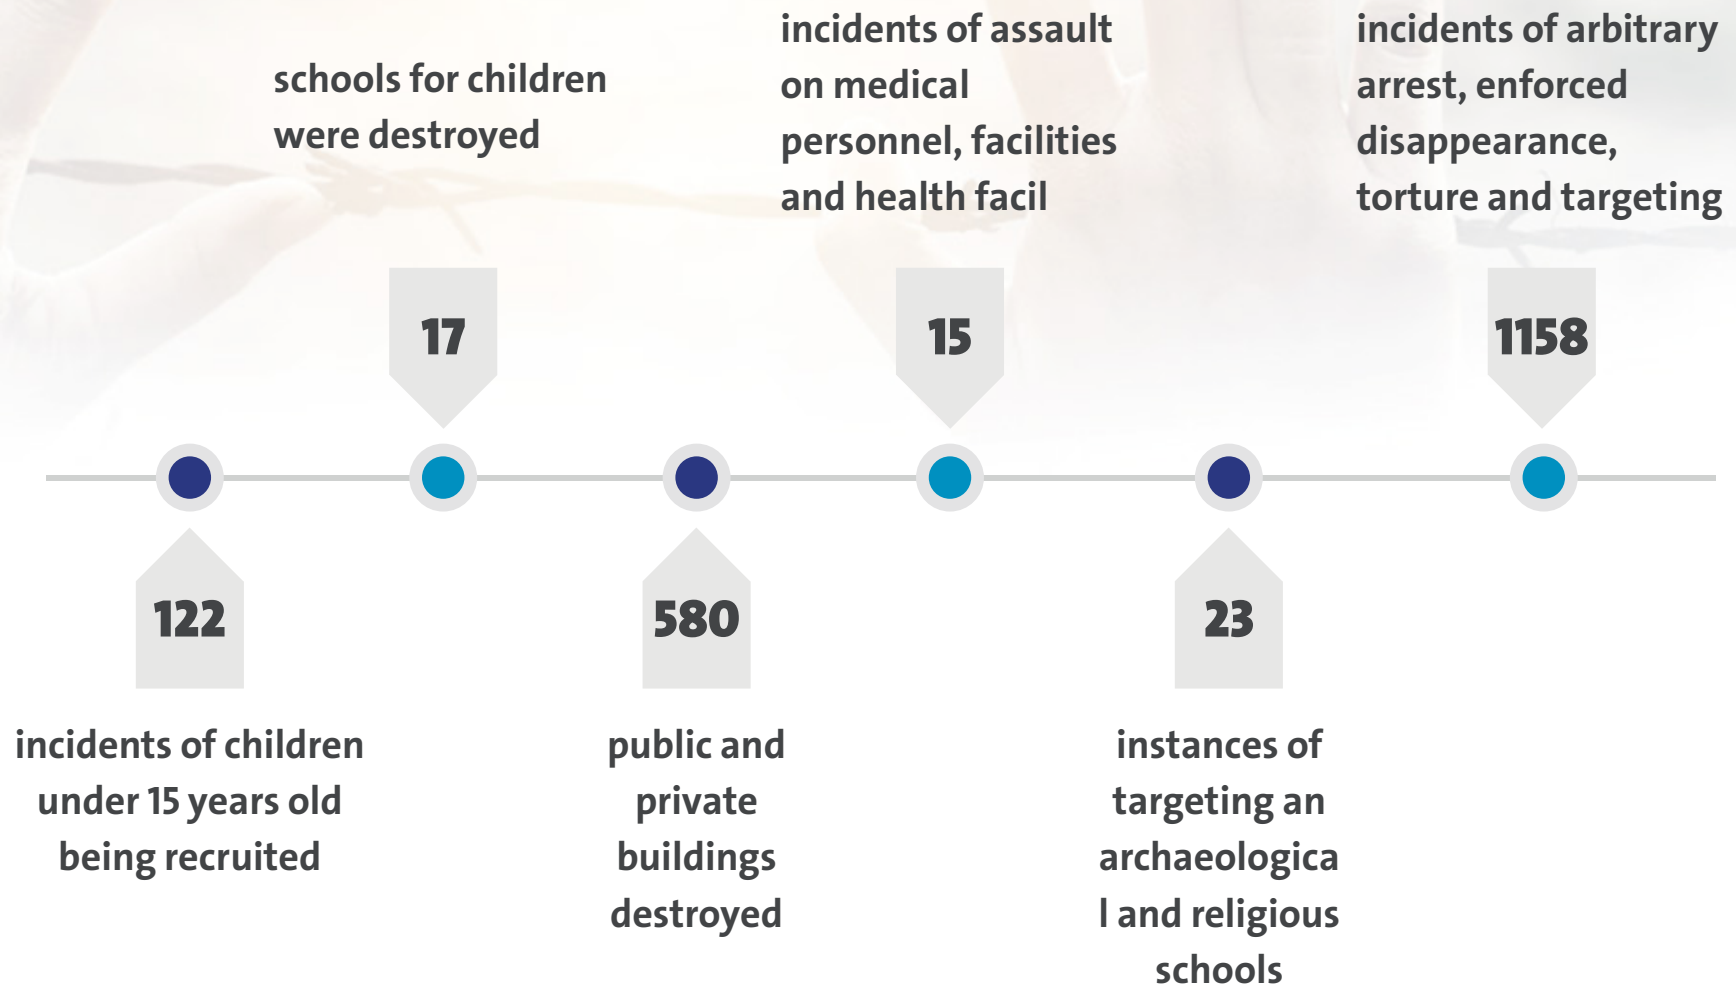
17

schools for children were destroyed

15

incidents of assault on medical personnel, facilities and health facil

1158

incidents of arbitrary arrest, enforced disappearance, torture and targeting

122

incidents of children under 15 years old being recruited

580

public and private buildings destroyed

23

instances of targeting an archaeologica l and religious schools